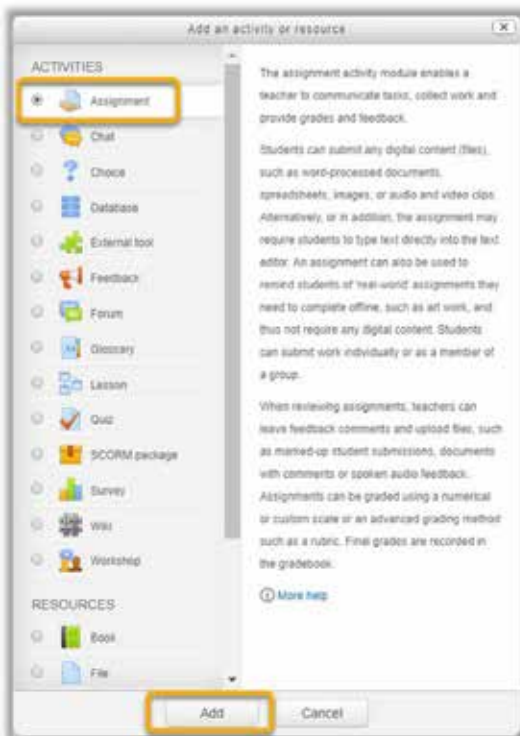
Add an activity or resource

ACTIVITIES

Assignment

Chat

Choice

Database

External tool

Feedback

Forum

Glossary

Lesson

Quiz

SCORM package

Survey

Wiki

Workshop

RESOURCES

Book

File

The assignment activity module enables a teacher to communicate tasks, collect work and provide grades and feedback.

Students can submit any digital content (files), such as word-processed documents, spreadsheets, images, or audio and video clips. Alternatively, or in addition, the assignment may require students to type text directly into the text editor. An assignment can also be used to remind students of 'real-world' assignments they need to complete offline, such as art work, and thus not require any digital content. Students can submit work individually or as a member of a group.

When reviewing assignments, teachers can leave feedback comments and upload files, such as marked-up student submissions, documents with comments or spoken audio feedback. Assignments can be graded using a numerical or custom scale or an advanced grading method such as a rubric. Final grades are recorded in the gradebook.

More help

Add

Cancel